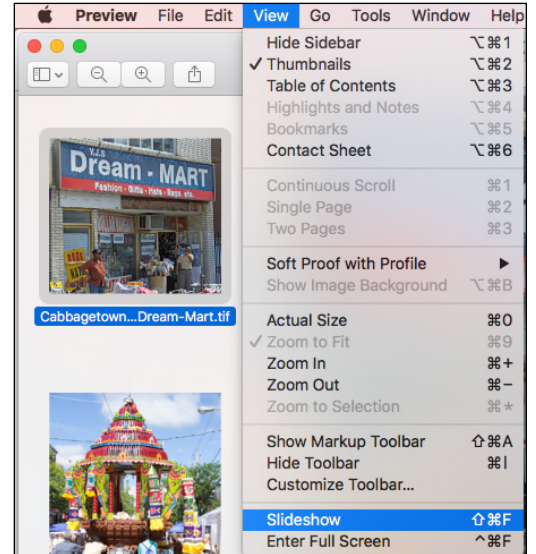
Preview File Edit View Go Tools Window Help

Hide Sidebar ⌥⌘1
✓ Thumbnails ⌥⌘2
Table of Contents ⌥⌘3
Highlights and Notes ⌥⌘4
Bookmarks ⌥⌘5
Contact Sheet ⌥⌘6

Continuous Scroll ⌘1
Single Page ⌘2
Two Pages ⌘3

Soft Proof with Profile ▶
Show Image Background ⌥⌘B

Actual Size ⌘0
✓ Zoom to Fit ⌘9
Zoom In ⌘+
Zoom Out ⌘−
Zoom to Selection ⌘*

Show Markup Toolbar ⇧⌘A
Hide Toolbar ⌘I
Customize Toolbar...

Slideshow ⇧⌘F
Enter Full Screen ^⌘F

Y.J.S Dream - MART
Fashion - Gifts - Hats - Bags, etc.

Cabbagetown...Dream-Mart.tif